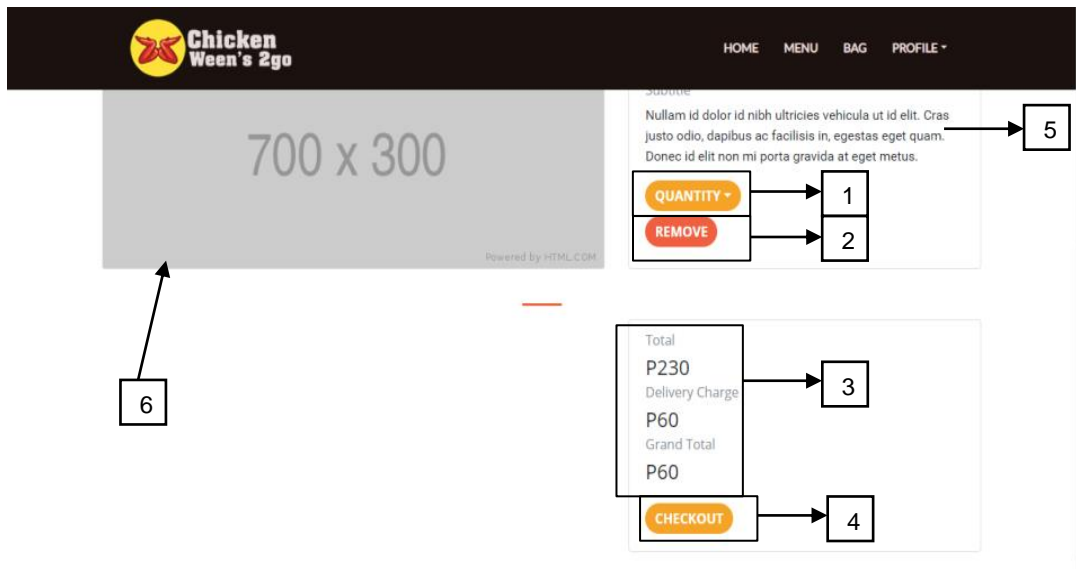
Chicken Ween's 2go

HOME MENU BAG PROFILE

700 x 300

Powered by HTML.COM

Subtitle

Nullam id dolor id nibh ultricies vehicula ut id elit. Cras justo odio, dapibus ac facilisis in, egestas eget quam. Donec id elit non mi porta gravida at eget metus.

5

QUANTITY

1

REMOVE

2

6

Total

P230

Delivery Charge

P60

Grand Total

P60

3

CHECKOUT

4